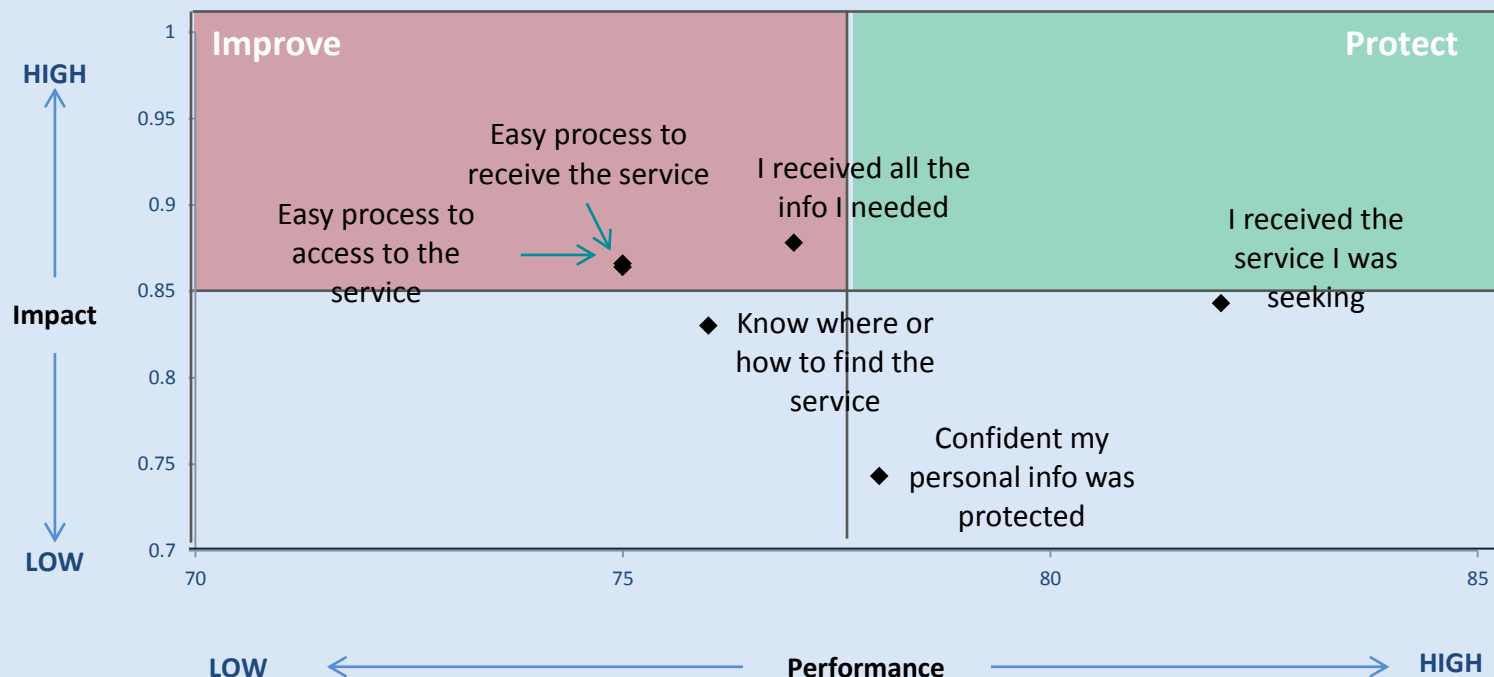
HIGH

Impact

LOW

1

0.95

0.9

0.85

0.8

0.75

0.7

Improve

Protect

Easy process to receive the service

I received all the info I needed

Easy process to access to the service

I received the service I was seeking

Know where or how to find the service

Confident my personal info was protected

70

75

80

85

LOW

Performance

HIGH